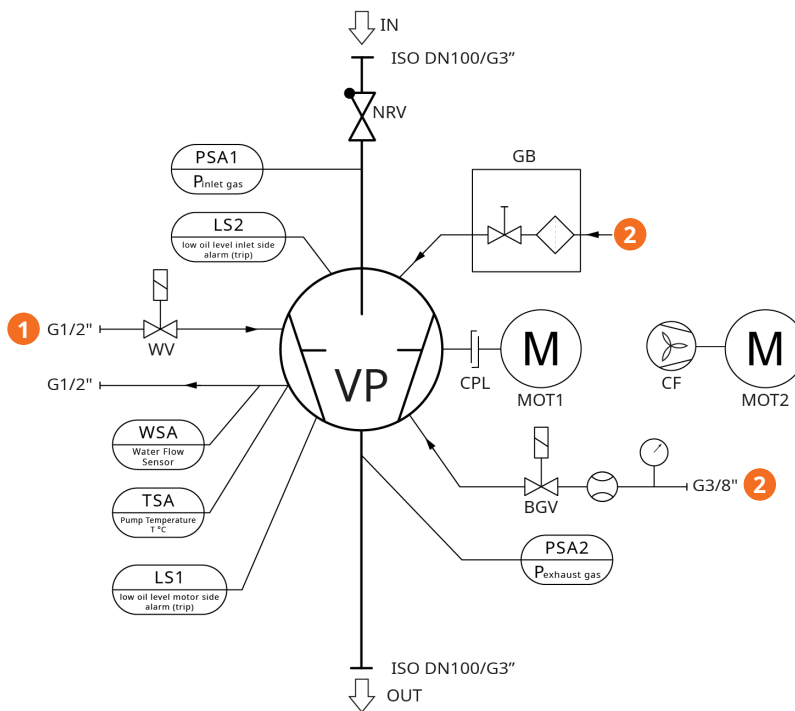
IN

ISO DN100/G3”

NRV

PSA1
$P_{\text{inlet gas}}$

GB

LS2
low oil level inlet side alarm (trip)

2

1 G1/2"

WV

VP

CPL

M
MOT1

CF

M
MOT2

G1/2"

WSA
Water Flow Sensor

TSA
Pump Temperature T °C

BGV

G3/8" 2

PSA2
$P_{\text{exhaust gas}}$

LS1
low oil level motor side alarm (trip)

ISO DN100/G3”

OUT